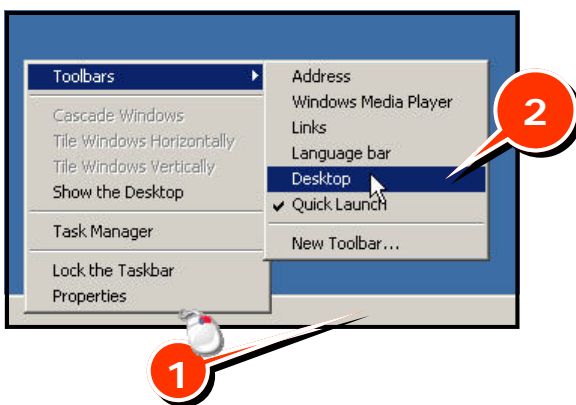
Toolbars
Cascade Windows
Tile Windows Horizontally
Tile Windows Vertically
Show the Desktop
Task Manager
Lock the Taskbar
Properties

Address
Windows Media Player
Links
Language bar
Desktop
Quick Launch
New Toolbar...

2

1